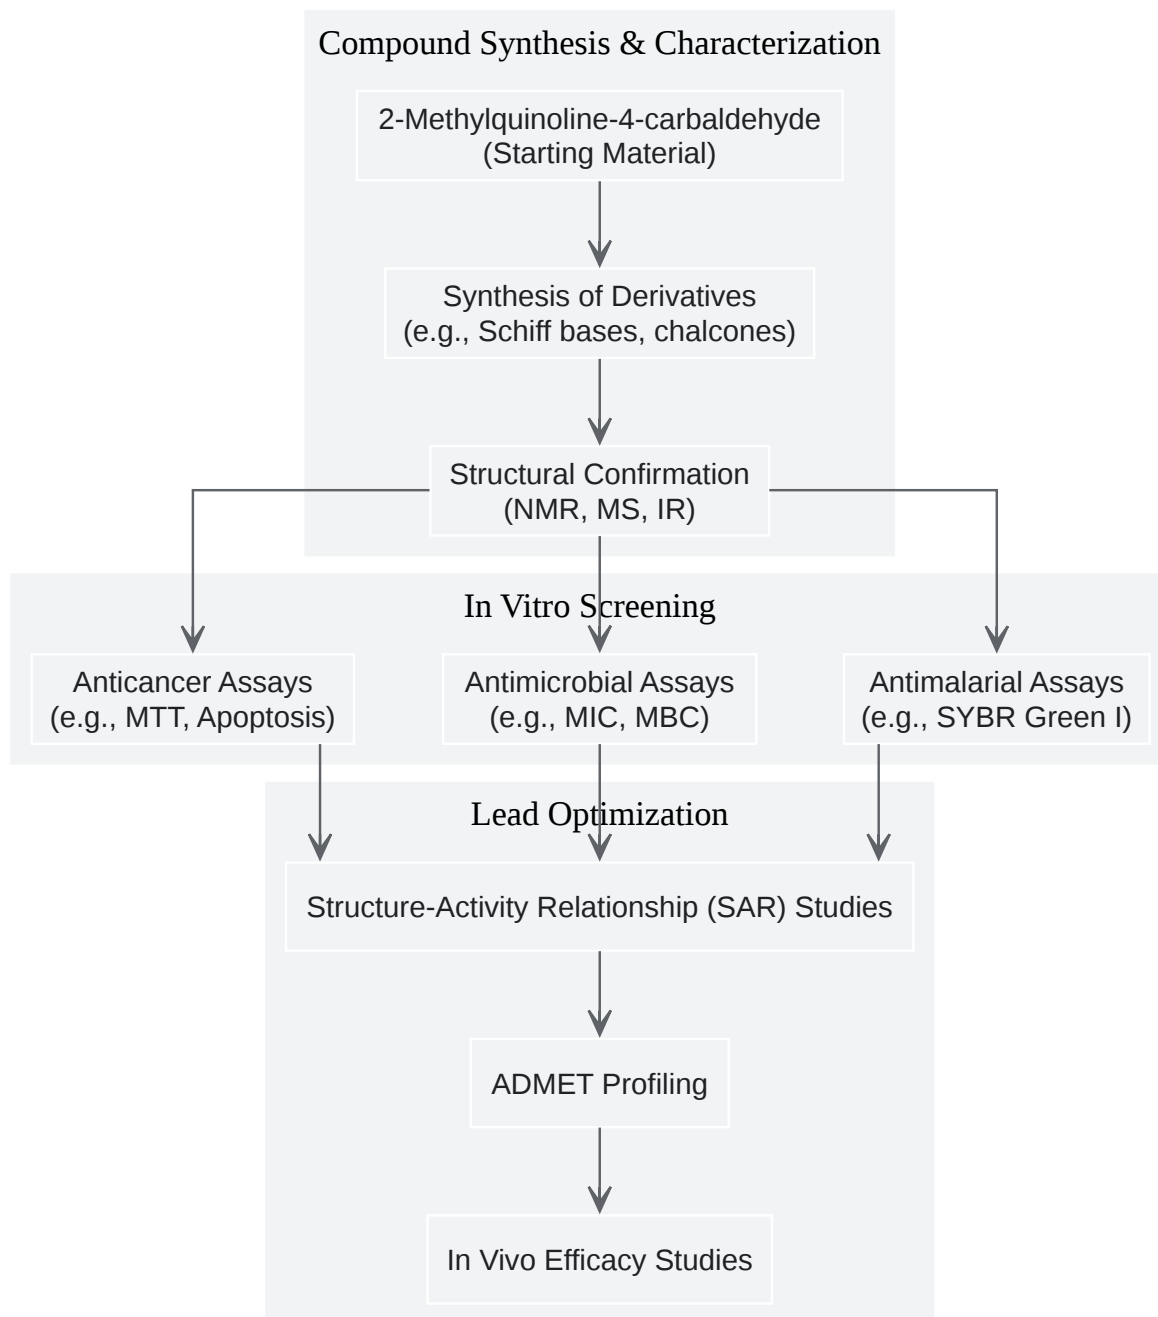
Compound Synthesis & Characterization

2-Methylquinoline-4-carbaldehyde
(Starting Material)

Synthesis of Derivatives
(e.g., Schiff bases, chalcones)

Structural Confirmation
(NMR, MS, IR)

In Vitro Screening

Anticancer Assays
(e.g., MTT, Apoptosis)

Antimicrobial Assays
(e.g., MIC, MBC)

Antimalarial Assays
(e.g., SYBR Green I)

Lead Optimization

Structure-Activity Relationship (SAR) Studies

ADMET Profiling

In Vivo Efficacy Studies